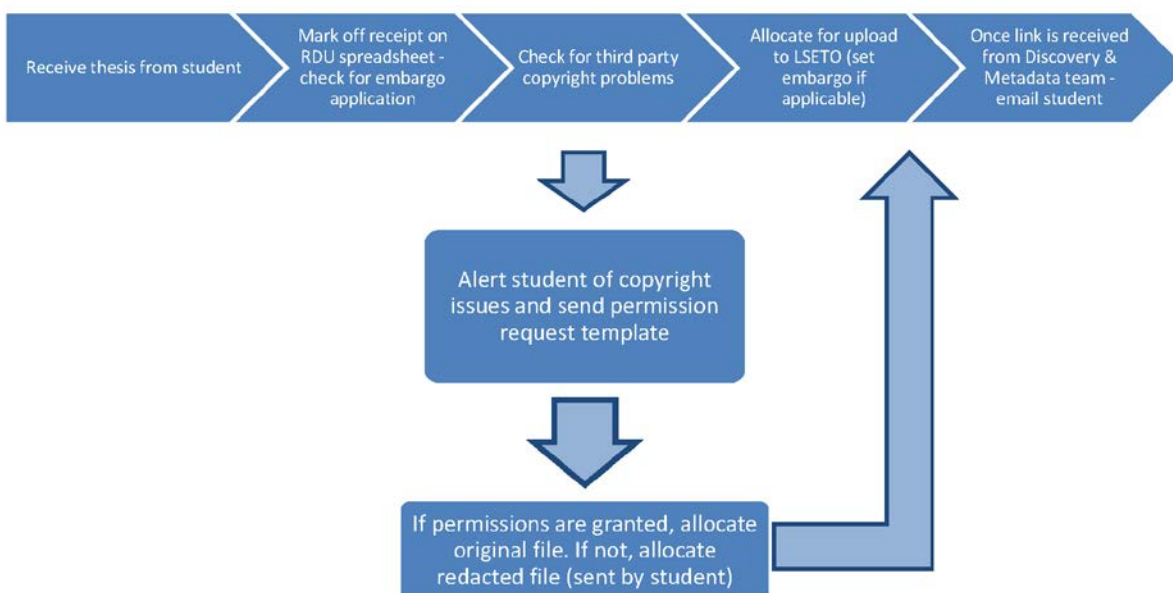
Receive thesis from student

Mark off receipt on RDU spreadsheet - check for embargo application

Check for third party copyright problems

Allocate for upload to LSETO (set embargo if applicable)

Once link is received from Discovery & Metadata team - email student

Alert student of copyright issues and send permission request template

If permissions are granted, allocate original file. If not, allocate redacted file (sent by student)